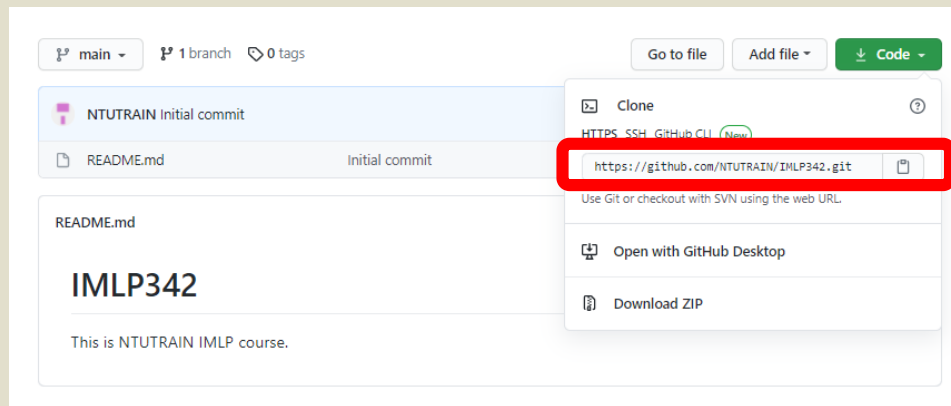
main
1 branch
0 tags
Go to file
Add file
Code

NTUTRAIN Initial commit
README.md
Initial commit

Clone
HTTPS SSH GitHub CLI New
https://github.com/NTUTRAIN/IMLP342.git
Use Git or checkout with SVN using the web URL.
Open with GitHub Desktop
Download ZIP

README.md

IMLP342

This is NTUTRAIN IMLP course.